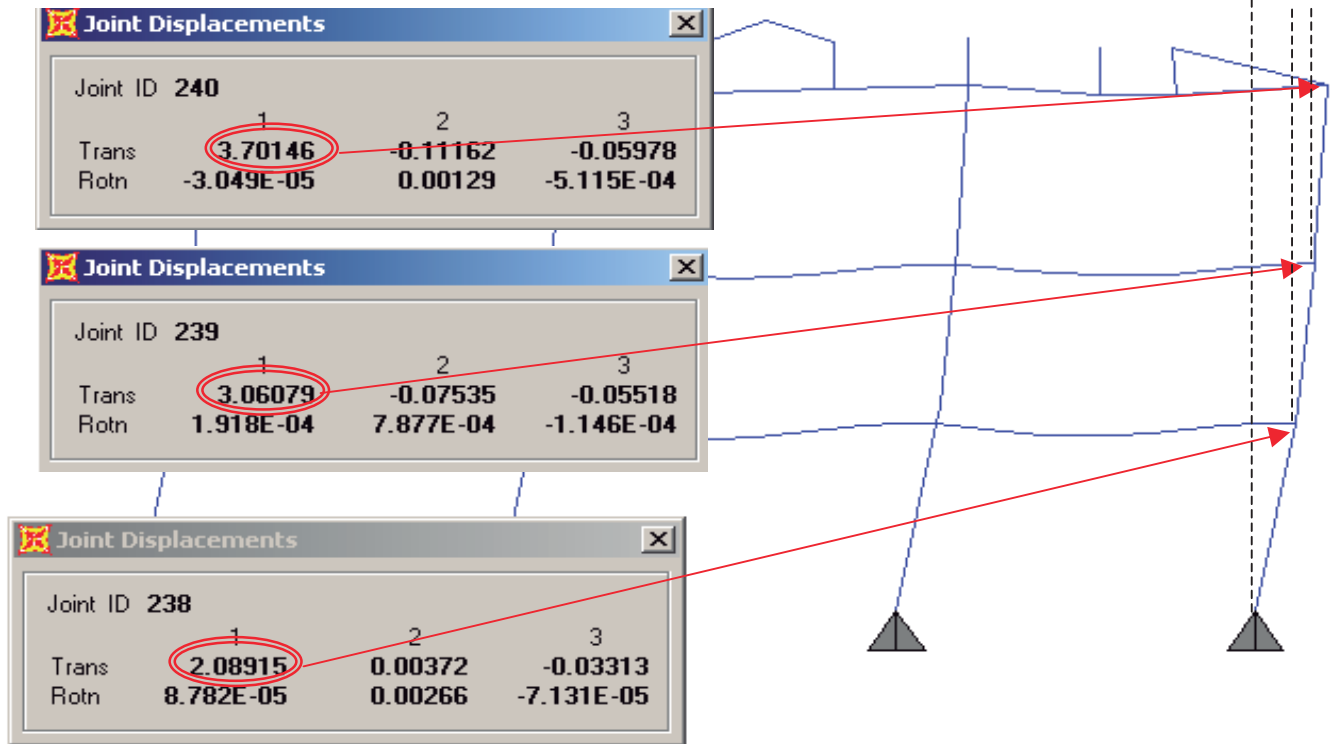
Joint Displacements

Joint ID 240

| | 1 | 2 | 3 |
|---|---|---|---|
| Trans | 3.70146 | -0.11162 | -0.05978 |
| Rotn | -3.049E-05 | 0.00129 | -5.115E-04 |

Joint Displacements

Joint ID 239

| | 1 | 2 | 3 |
|---|---|---|---|
| Trans | 3.06079 | -0.07535 | -0.05518 |
| Rotn | 1.918E-04 | 7.877E-04 | -1.146E-04 |

Joint Displacements

Joint ID 238

| | 1 | 2 | 3 |
|---|---|---|---|
| Trans | 2.08915 | 0.00372 | -0.03313 |
| Rotn | 8.782E-05 | 0.00266 | -7.131E-05 |